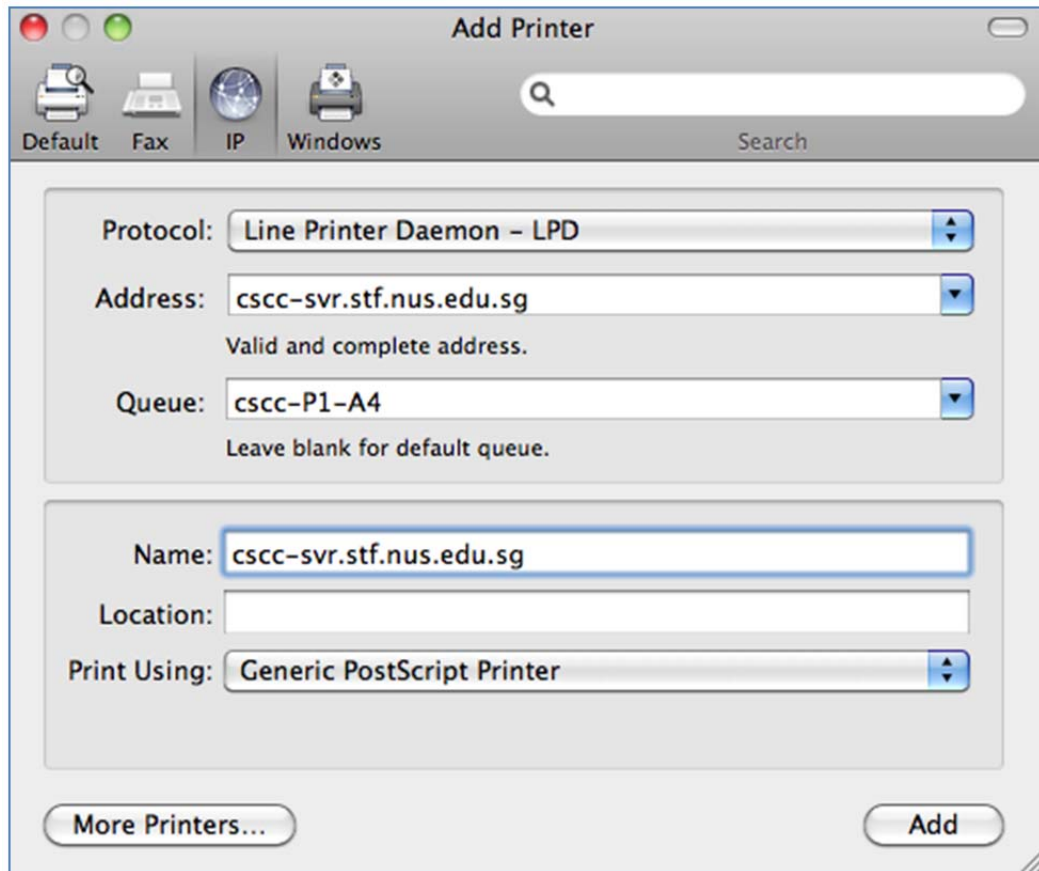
Add Printer

Default Fax IP Windows

Search

Protocol: Line Printer Daemon – LPD

Address: cscc-svr.stf.nus.edu.sg

Valid and complete address.

Queue: cscc-P1-A4

Leave blank for default queue.

Name: cscc-svr.stf.nus.edu.sg

Location:

Print Using: Generic PostScript Printer

More Printers...

Add